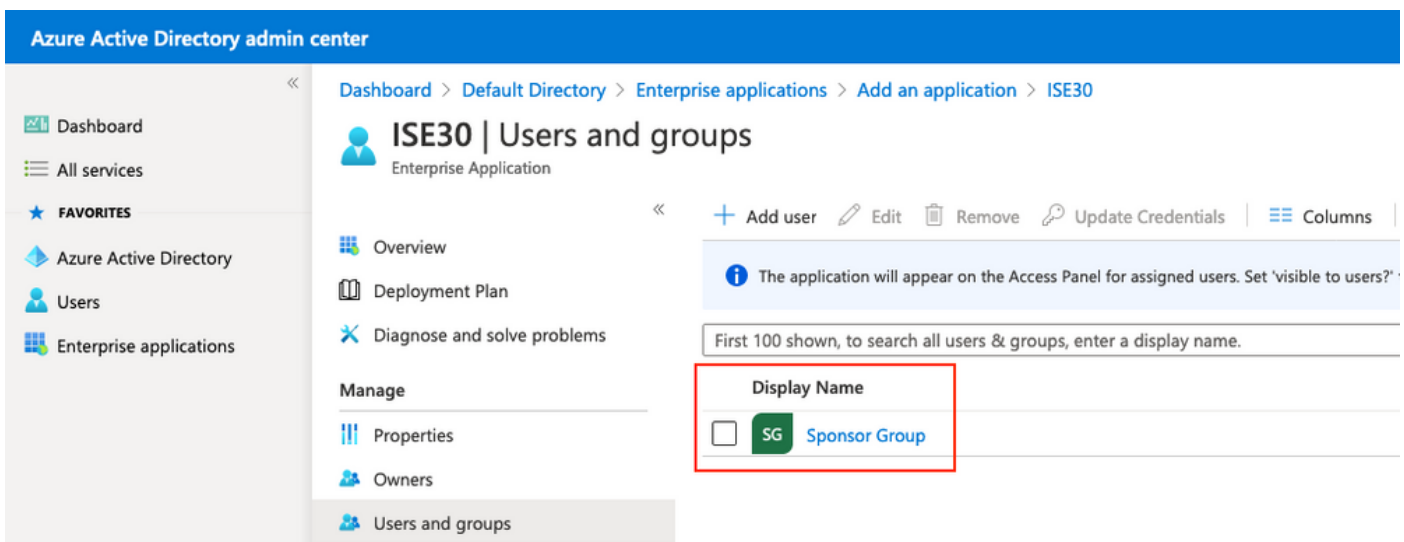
Azure Active Directory admin center

«

Dashboard
All services
★ FAVORITES
Azure Active Directory
Users
Enterprise applications

Dashboard > Default Directory > Enterprise applications > Add an application > ISE30

ISE30 | Users and groups
Enterprise Application

«

Overview
Deployment Plan
Diagnose and solve problems
Manage
Properties
Owners
Users and groups

+ Add user Edit Remove Update Credentials Columns

The application will appear on the Access Panel for assigned users. Set 'visible to users?'

First 100 shown, to search all users & groups, enter a display name.

Display Name
SG Sponsor Group